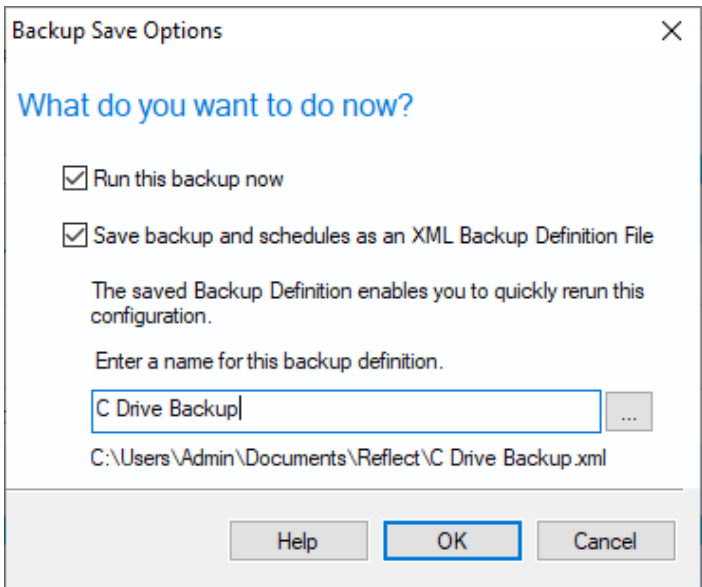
Backup Save Options

×

What do you want to do now?

☑ Run this backup now

☑ Save backup and schedules as an XML Backup Definition File

The saved Backup Definition enables you to quickly rerun this configuration.

Enter a name for this backup definition.

C Drive Backup

...

C:\Users\Admin\Documents\Reflect\C Drive Backup.xml

Help

OK

Cancel